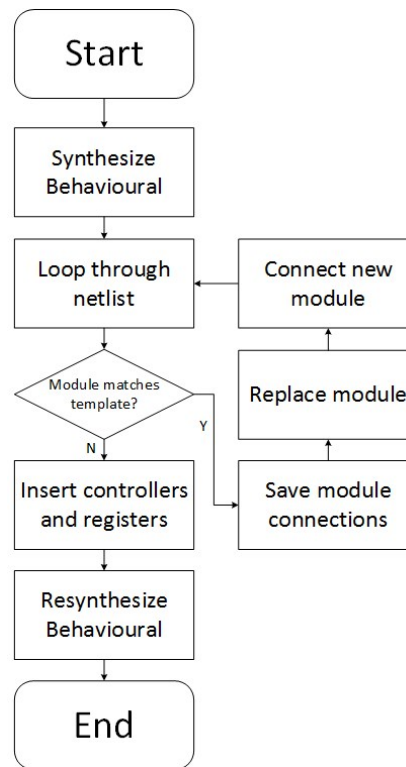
Start

Synthesize Behavioural

Loop through netlist

Connect new module

Module matches template?

Y

N

Replace module

Insert controllers and registers

Save module connections

Resynthesize Behavioural

End